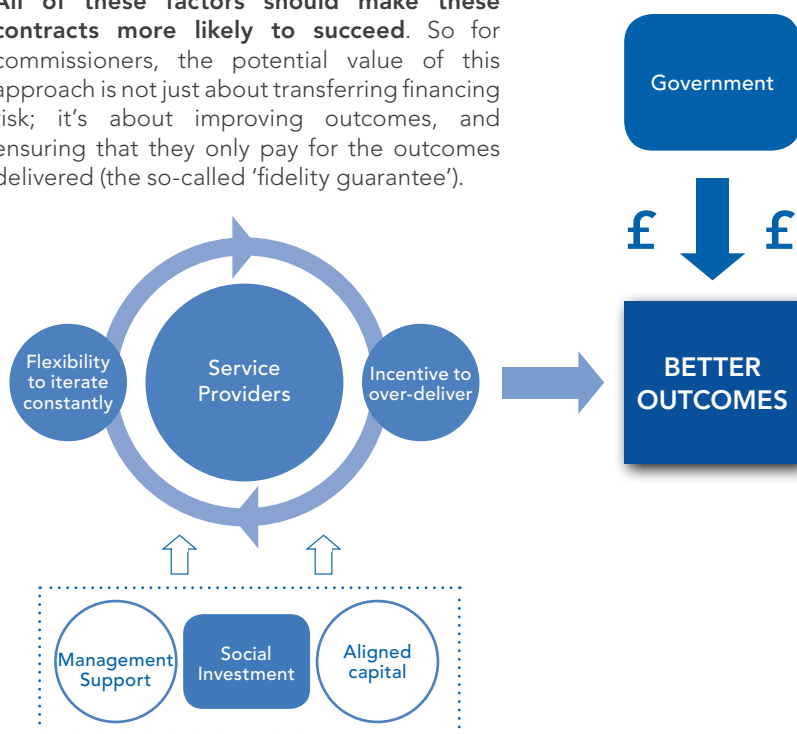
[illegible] of these factors should make these contracts more likely to succeed. So for commissioners, the potential value of this approach is not just about transferring financing risk; it's about improving outcomes, and ensuring that they only pay for the outcomes delivered (the so-called 'fidelity guarantee').

Government

£ £

Flexibility to iterate constantly

Service Providers

Incentive to over-deliver

BETTER OUTCOMES

Management Support

Social Investment

Aligned capital